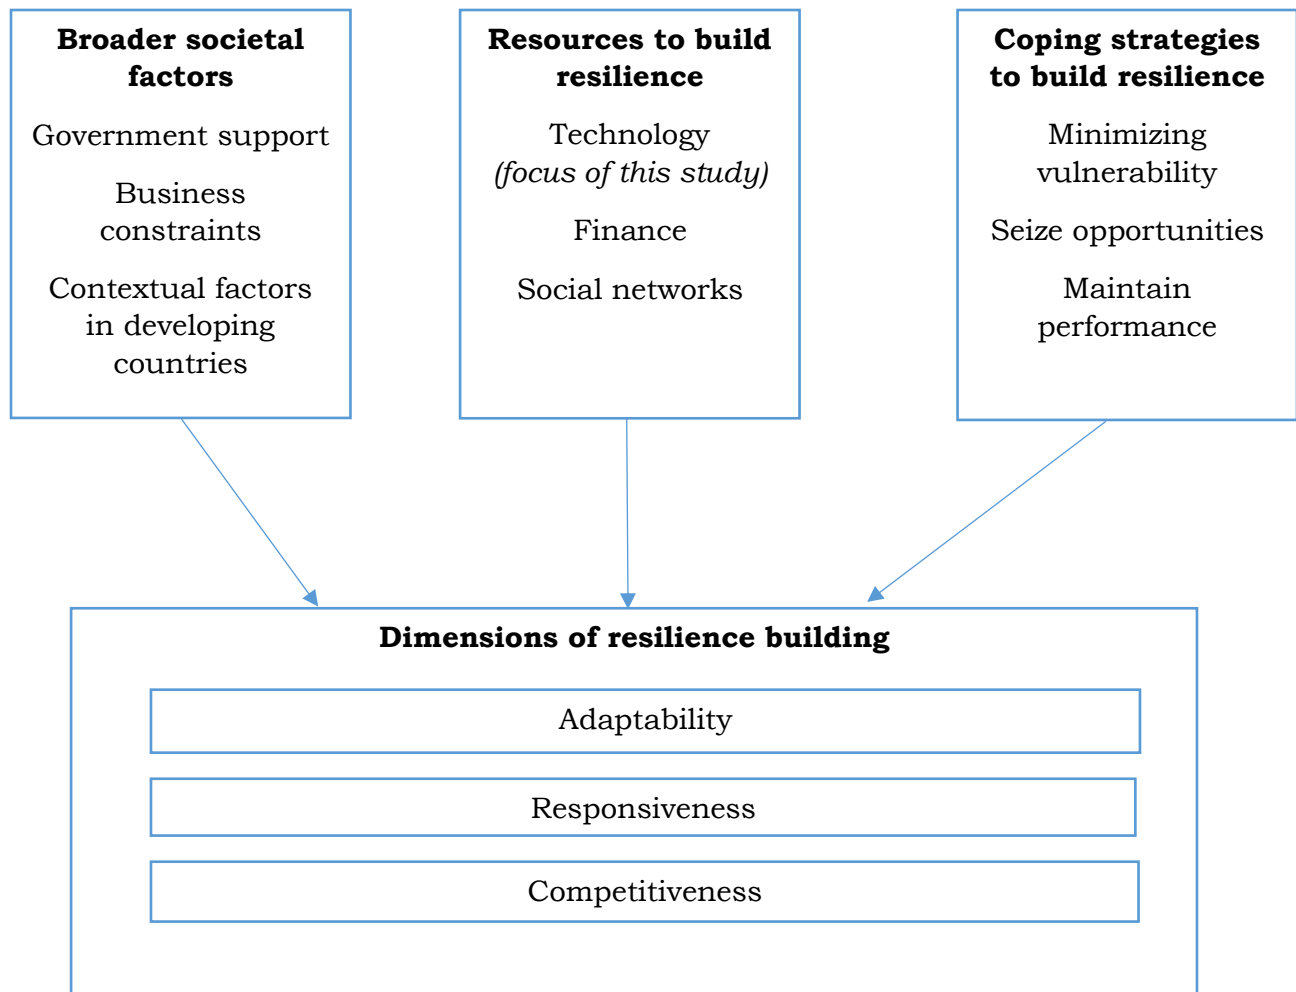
**Broader societal factors**

Government support

Business constraints

Contextual factors in developing countries

**Resources to build resilience**

Technology *(focus of this study)*

Finance

Social networks

**Coping strategies to build resilience**

Minimizing vulnerability

Seize opportunities

Maintain performance

**Dimensions of resilience building**

Adaptability

Responsiveness

Competitiveness